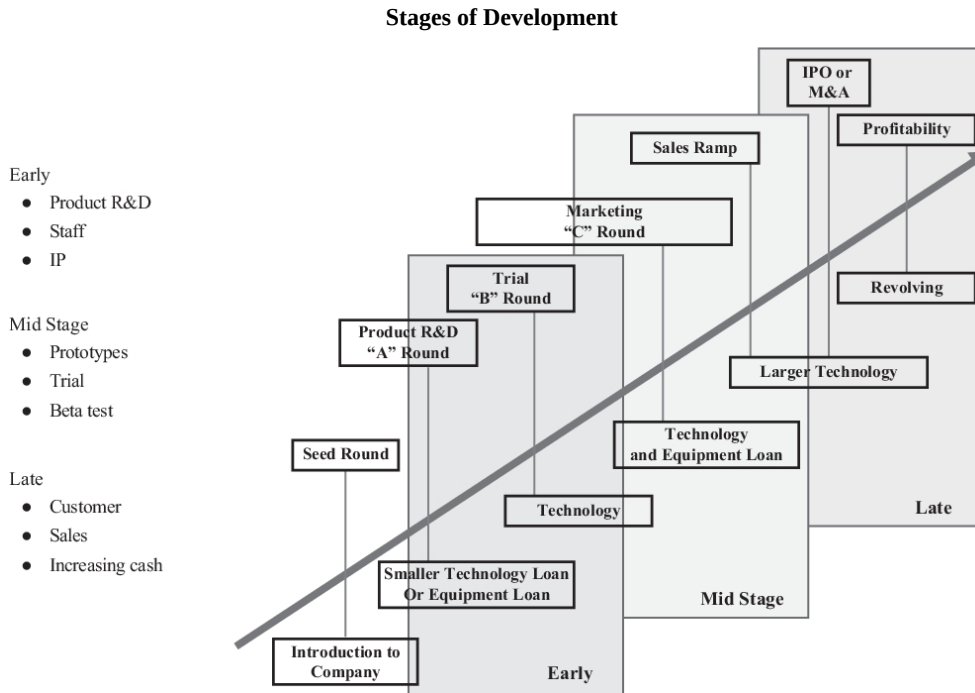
**Stages of Development**

Early
- Product R&D
- Staff
- IP

Mid Stage
- Prototypes
- Trial
- Beta test

Late
- Customer
- Sales
- Increasing cash

IPO or M&A

Profitability

Sales Ramp

Marketing "C" Round

Trial "B" Round

Revolving

Product R&D "A" Round

Larger Technology

Technology and Equipment Loan

Seed Round

Technology

Late

Smaller Technology Loan Or Equipment Loan

Mid Stage

Introduction to Company

Early